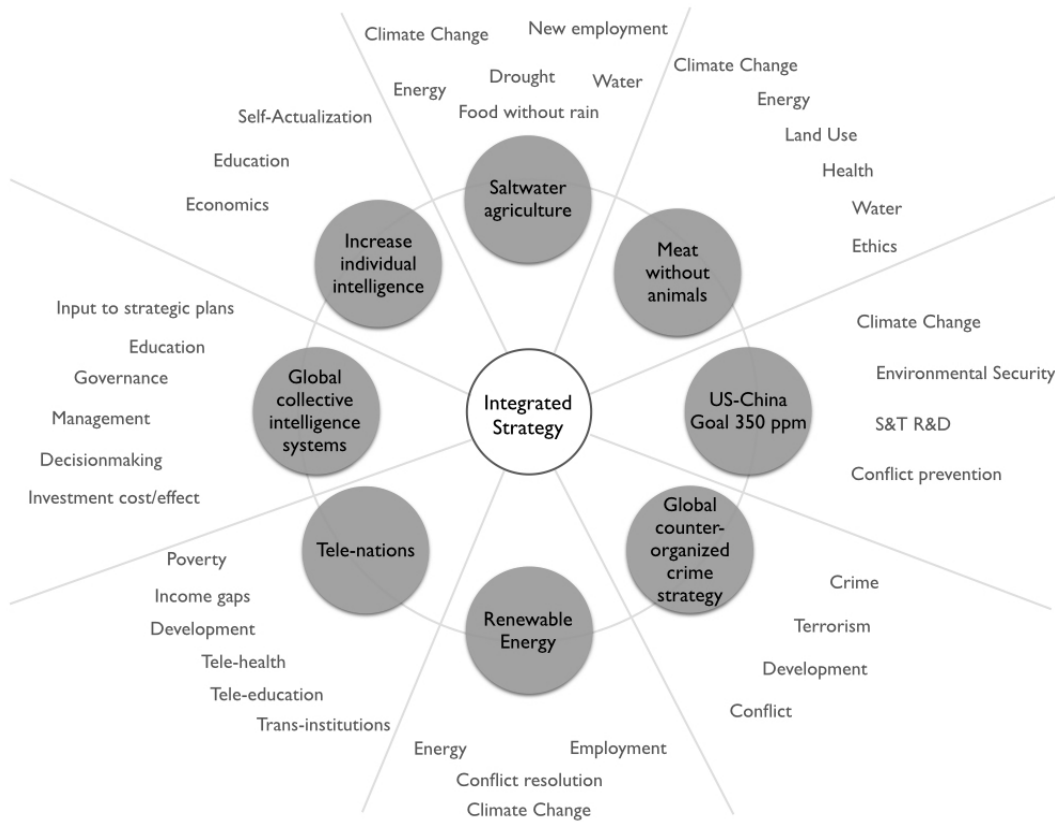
Integrated Strategy

Saltwater agriculture

Climate Change
New employment
Energy
Drought
Water
Food without rain

Meat without animals

Climate Change
Energy
Land Use
Health
Water
Ethics

US-China Goal 350 ppm

Climate Change
Environmental Security
S&T R&D
Conflict prevention

Global counter-organized crime strategy

Crime
Terrorism
Development
Conflict

Renewable Energy

Energy
Employment
Conflict resolution
Climate Change

Tele-nations

Poverty
Income gaps
Development
Tele-health
Tele-education
Trans-institutions

Global collective intelligence systems

Input to strategic plans
Education
Governance
Management
Decisionmaking
Investment cost/effect

Increase individual intelligence

Self-Actualization
Education
Economics